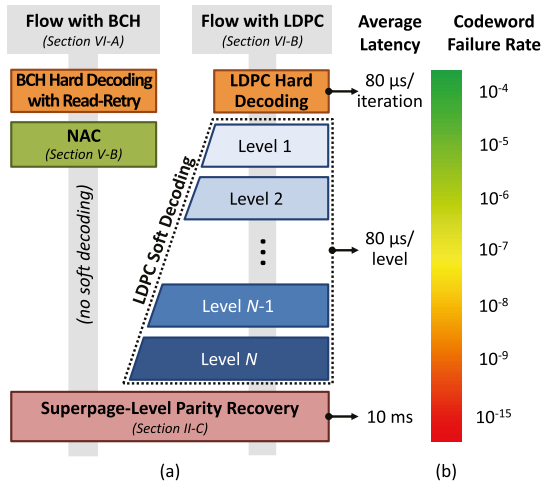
Flow with BCH
(Section VI-A)

Flow with LDPC
(Section VI-B)

Average Latency

Codeword Failure Rate

BCH Hard Decoding with Read-Retry

NAC
(Section V-B)

(no soft decoding)

LDPC Hard Decoding

80 µs/ iteration

LDPC Soft Decoding

Level 1

Level 2

⋮

80 µs/ level

Level $N$-1

Level $N$

Superpage-Level Parity Recovery
(Section II-C)

10 ms

$10^{-4}$

$10^{-5}$

$10^{-6}$

$10^{-7}$

$10^{-8}$

$10^{-9}$

$10^{-15}$

(a)

(b)